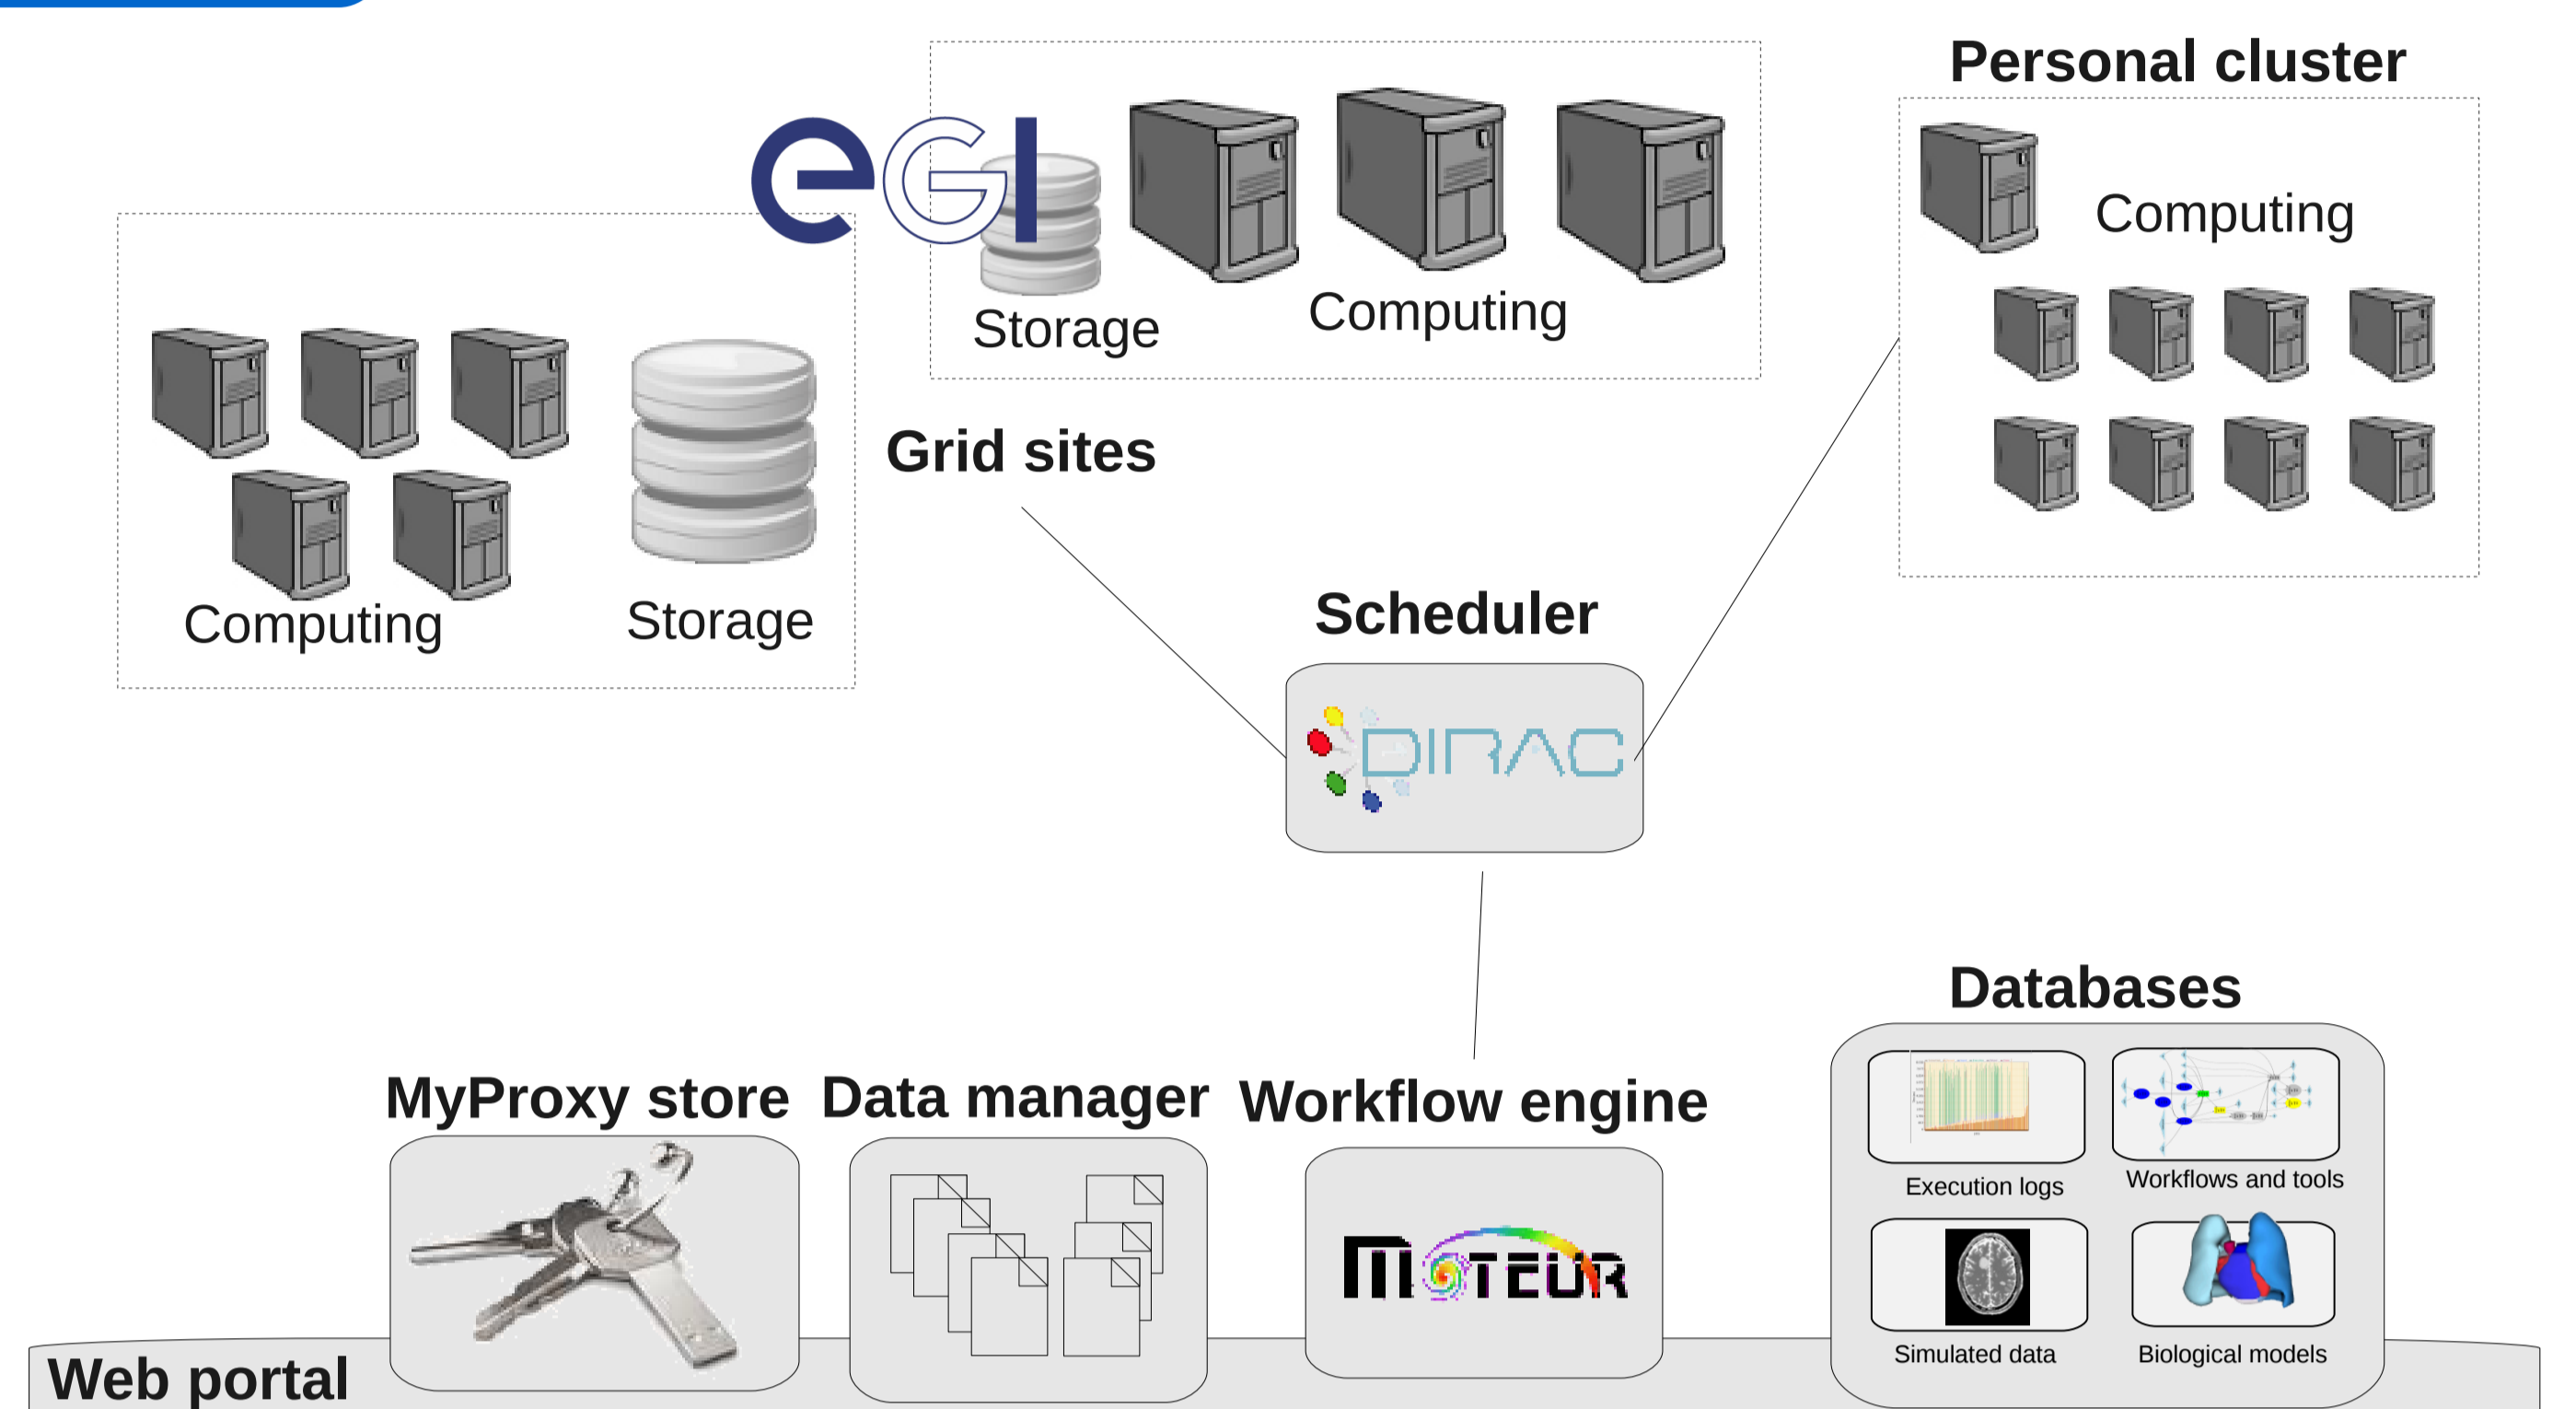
Personal cluster

egi

Storage

Computing

Computing

Computing

Storage

Grid sites

Scheduler

DIRAC

Databases

MyProxy store

Data manager

Workflow engine

MOTEUR

Execution logs

Workflows and tools

Simulated data

Biological models

Web portal